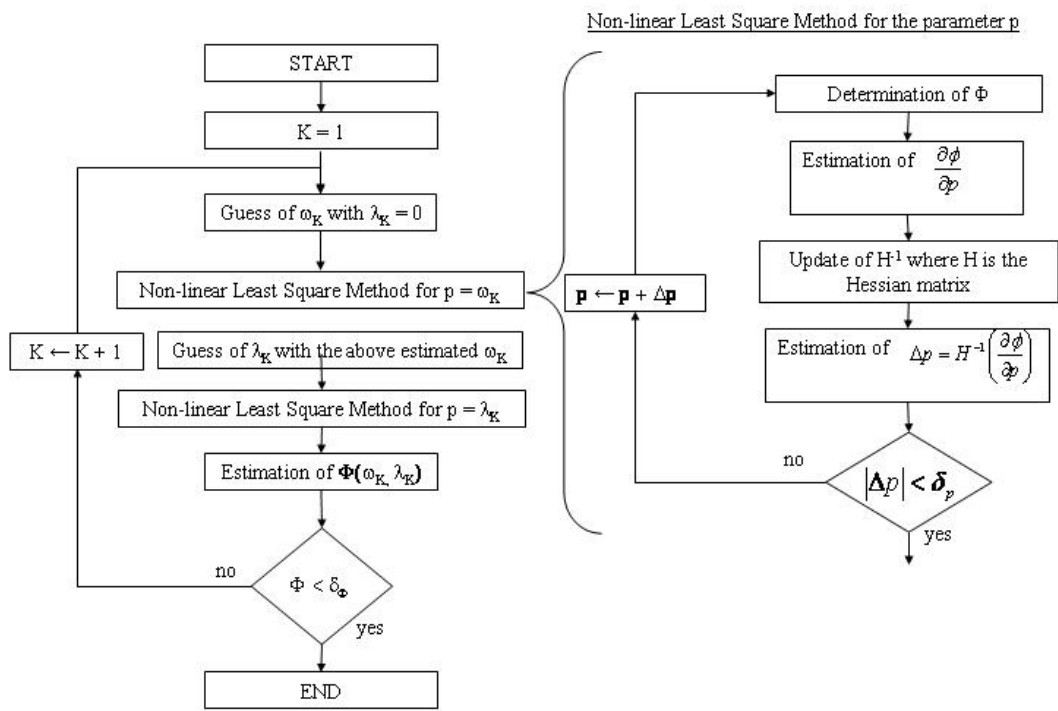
Non-linear Least Square Method for the parameter p

START

K = 1

Guess of $\omega_K$ with $\lambda_K = 0$

Non-linear Least Square Method for $p = \omega_K$

$K \leftarrow K + 1$

Guess of $\lambda_K$ with the above estimated $\omega_K$

Non-linear Least Square Method for $p = \lambda_K$

Estimation of $\Phi(\omega_K, \lambda_K)$

no

$\Phi < \delta_\Phi$

yes

END

$\mathbf{p} \leftarrow \mathbf{p} + \Delta\mathbf{p}$

Determination of $\Phi$

Estimation of $\frac{\partial \phi}{\partial p}$

Update of $H^{-1}$ where H is the Hessian matrix

Estimation of $\Delta p = H^{-1}\left(\frac{\partial \phi}{\partial p}\right)$

no

$|\Delta p| < \delta_p$

yes